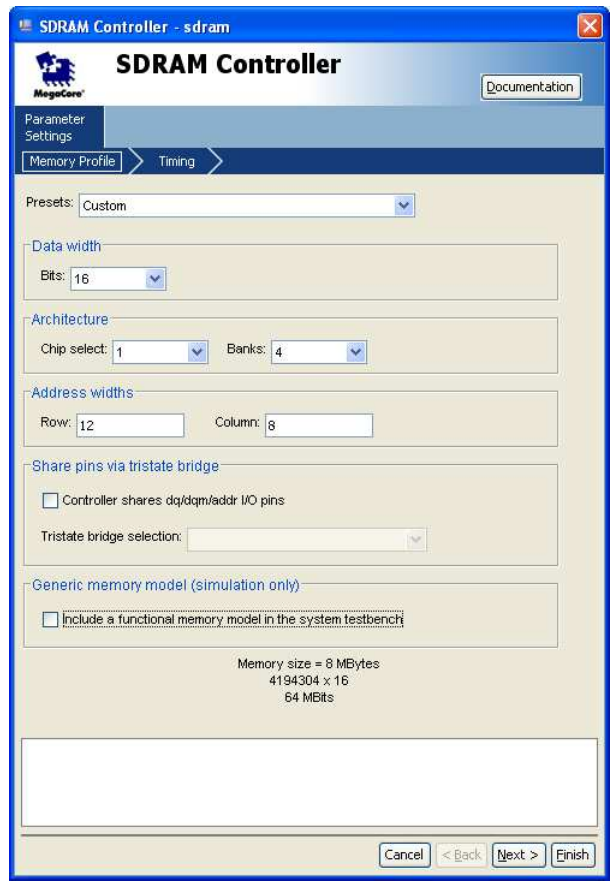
SDRAM Controller - sdram

MegaCore

SDRAM Controller

Documentation

Parameter Settings

Memory Profile

Timing

Presets: Custom

Data width

Bits: 16

Architecture

Chip select: 1

Banks: 4

Address widths

Row: 12

Column: 8

Share pins via tristate bridge

Controller shares dq/dqm/addr I/O pins

Tristate bridge selection:

Generic memory model (simulation only)

Include a functional memory model in the system testbench

Memory size = 8 MBytes
4194304 x 16
64 MBits

Cancel

< Back

Next >

Finish